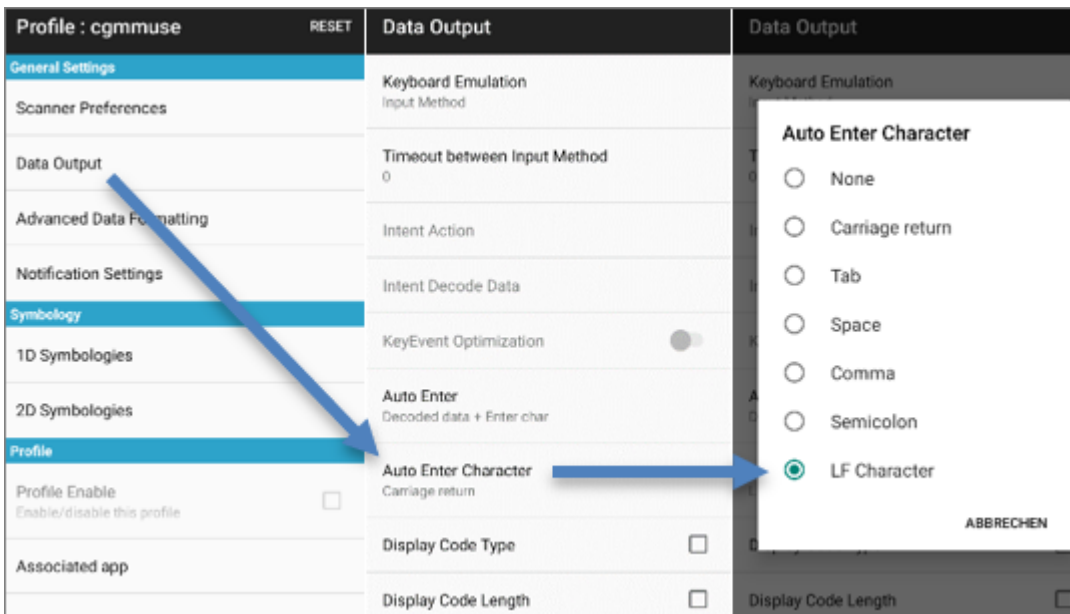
Profile : cgmmuse RESET

General Settings

Scanner Preferences

Data Output

Advanced Data Formatting

Notification Settings

Symbology

1D Symbologies

2D Symbologies

Profile

Profile Enable
Enable/disable this profile

Associated app

Data Output

Keyboard Emulation
Input Method

Timeout between Input Method
0

Intent Action

Intent Decode Data

KeyEvent Optimization

Auto Enter
Decoded data + Enter char

Auto Enter Character
Carriage return

Display Code Type

Display Code Length

Data Output

Keyboard Emulation

Auto Enter Character

None

Carriage return

Tab

Space

Comma

Semicolon

LF Character

ABBRECHEN

Display Code Length